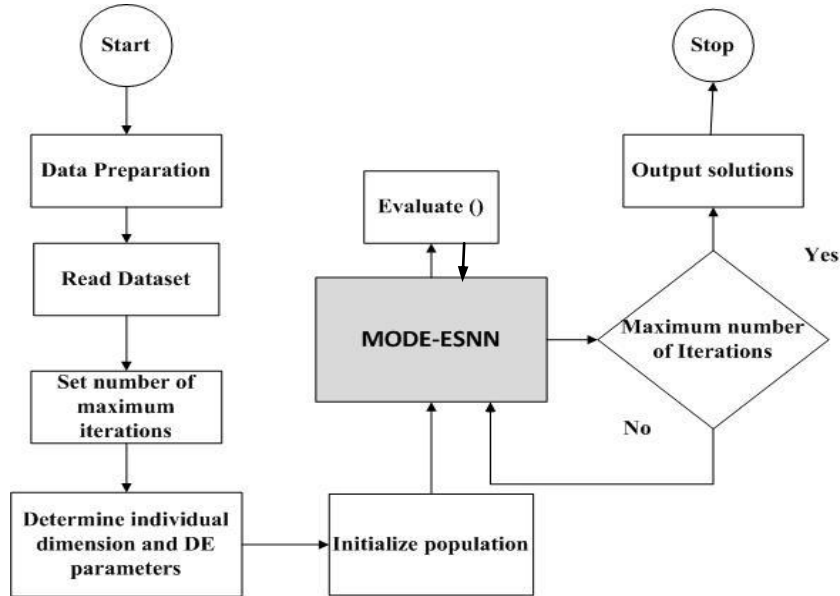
Start

Data Preparation

Read Dataset

Set number of maximum iterations

Determine individual dimension and DE parameters

Initialize population

MODE-ESNN

Evaluate ()

Maximum number of Iterations

No

Yes

Output solutions

Stop